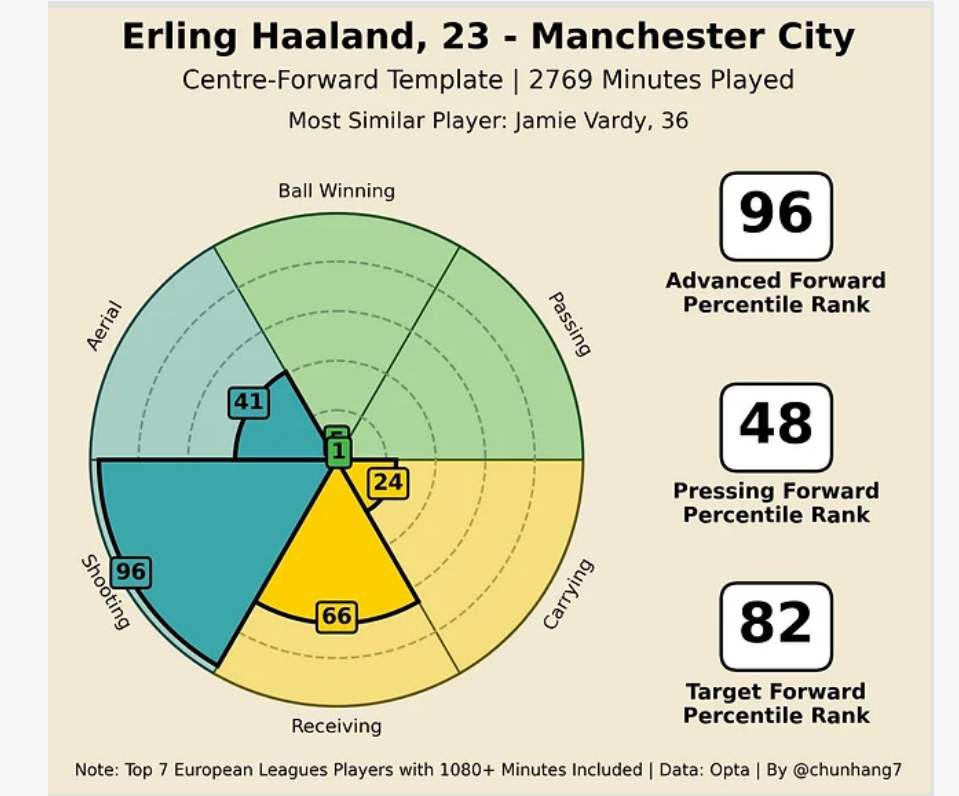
Erling Haaland, 23 - Manchester City

Centre-Forward Template | 2769 Minutes Played

Most Similar Player: Jamie Vardy, 36

Ball Winning

Passing

Aerial

Shooting

Receiving

Carrying

41

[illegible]

1

24

96

66

96

Advanced Forward Percentile Rank

48

Pressing Forward Percentile Rank

82

Target Forward Percentile Rank

Note: Top 7 European Leagues Players with 1080+ Minutes Included | Data: Opta | By @chunhang7